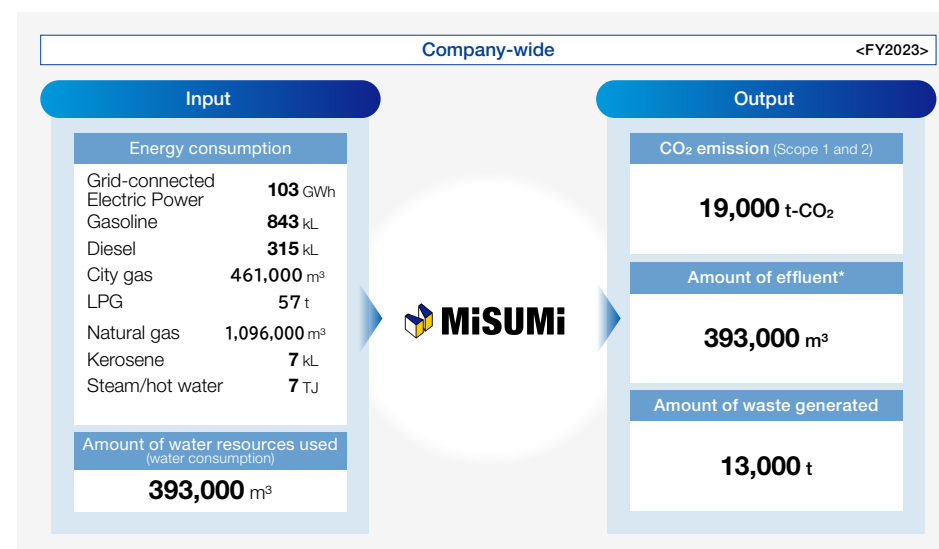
Company-wide <FY2023>

Input

Energy consumption

| | |
|---|---|
| Grid-connected Electric Power | 103 GWh |
| Gasoline | 843 kL |
| Diesel | 315 kL |
| City gas | 461,000 m³ |
| LPG | 57 t |
| Natural gas | 1,096,000 m³ |
| Kerosene | 7 kL |
| Steam/hot water | 7 TJ |

Amount of water resources used (water consumption)

393,000 m³

MiSUMi

Output

$CO_2$ emission (Scope 1 and 2)

19,000 t-$CO_2$

Amount of effluent*

393,000 m³

Amount of waste generated

13,000 t